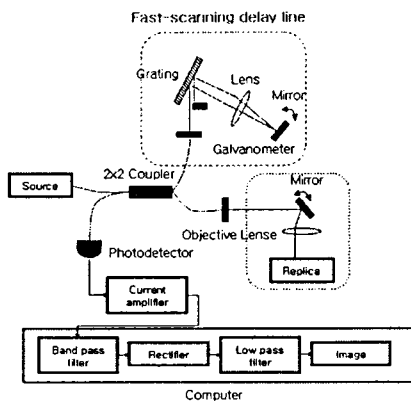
Fast-scanning delay line

Grating

Lens

Mirror

Galvanometer

Source

2x2 Coupler

Mirror

Objective Lense

Photodetector

Replica

Current amplifier

Band pass filter

Rectifier

Low pass filter

Image

Computer